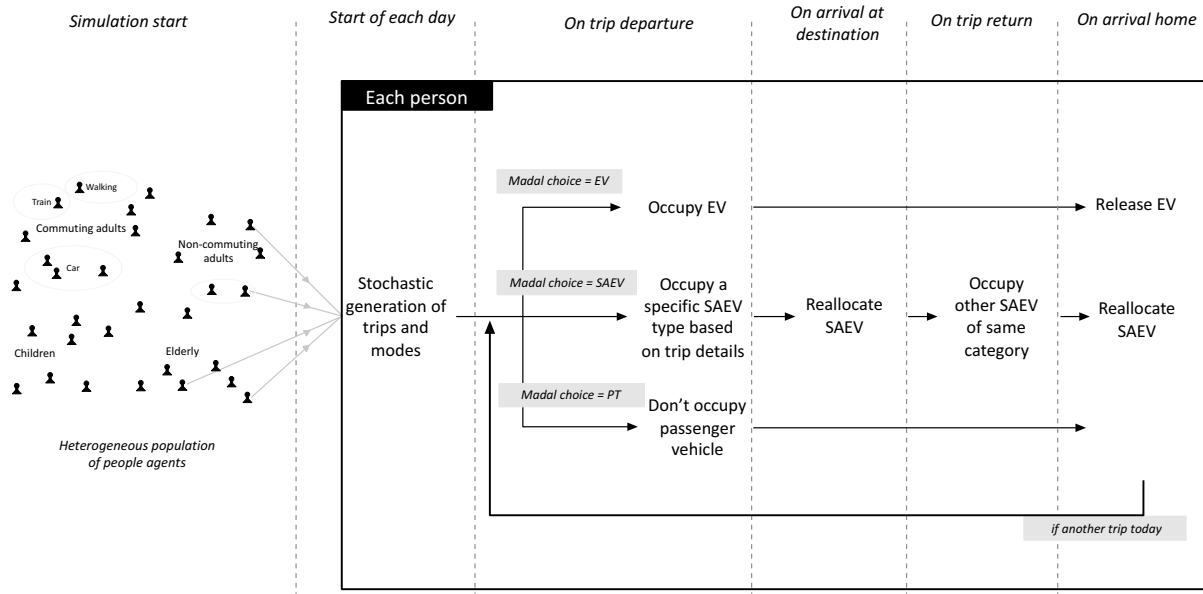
Simulation start

Start of each day

On trip departure

On arrival at destination

On trip return

On arrival home

Each person

Walking

Train

Commuting adults

Car

Non-commuting adults

Children

Elderly

Heterogeneous population of people agents

Stochastic generation of trips and modes

Madal choice = EV

Occupy EV

Release EV

Madal choice = SAEV

Occupy a specific SAEV type based on trip details

Reallocate SAEV

Occupy other SAEV of same category

Reallocate SAEV

Madal choice = PT

Don't occupy passenger vehicle

if another trip today